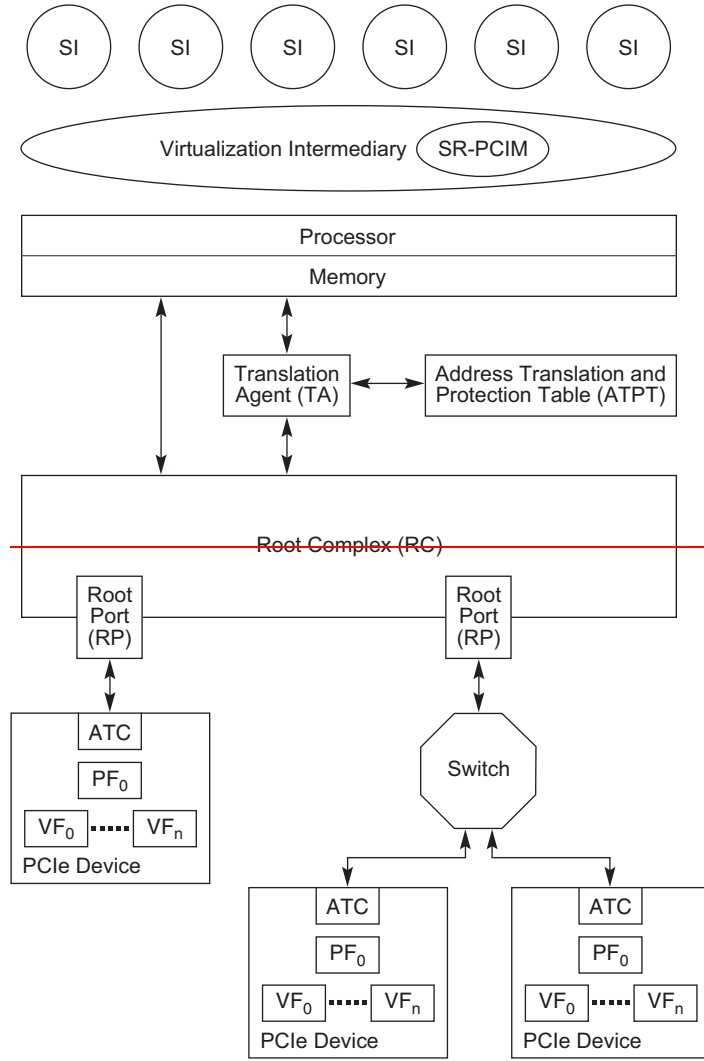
SI SI SI SI SI SI

Virtualization Intermediary SR-PCIM

Processor

Memory

Translation Agent (TA)

Address Translation and Protection Table (ATPT)

Root Complex (RC)

Root Port (RP)

Root Port (RP)

ATC

$PF_0$

$VF_0$ $VF_n$

PCIe Device

Switch

ATC

$PF_0$

$VF_0$ $VF_n$

PCIe Device

ATC

$PF_0$

$VF_0$ $VF_n$

PCIe Device